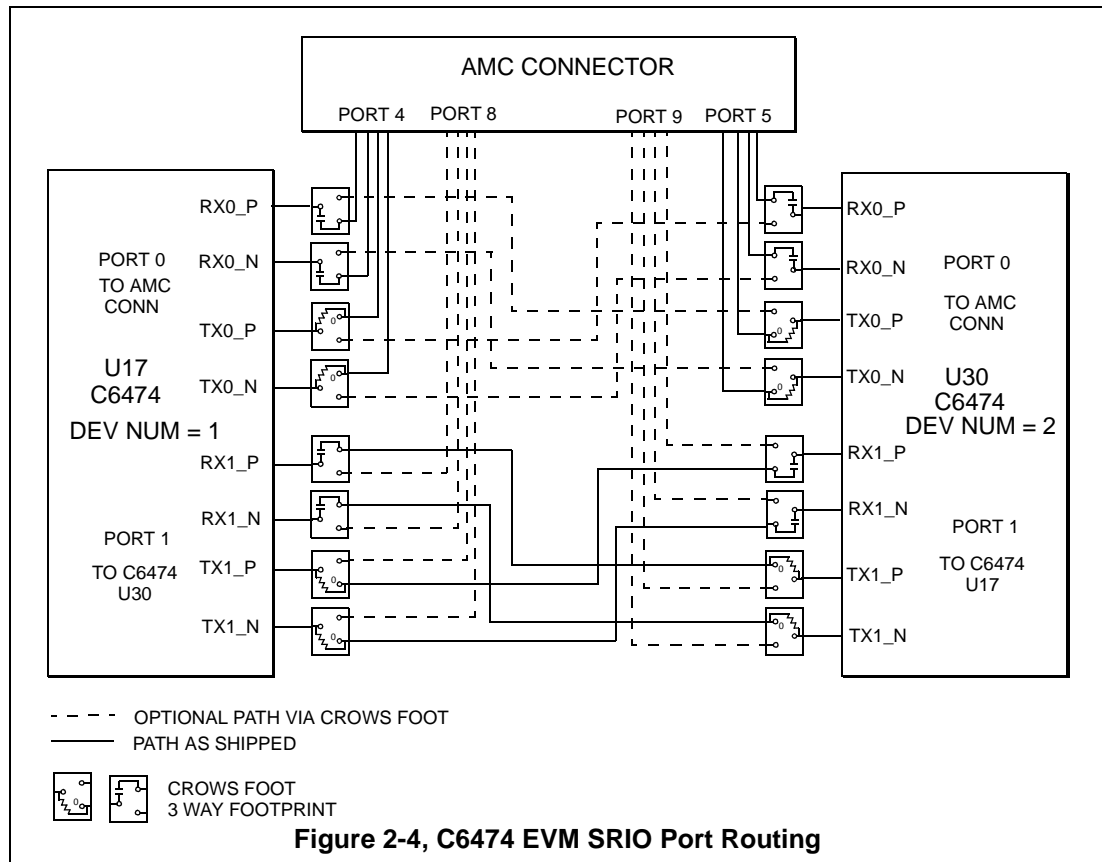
AMC CONNECTOR

PORT 4 PORT 8 PORT 9 PORT 5

RX0_P

PORT 0
TO AMC
CONN

RX0_N

TX0_P

U17
C6474

TX0_N

DEV NUM = 1

RX1_P

RX1_N

PORT 1

TO C6474
U30

TX1_P

TX1_N

RX0_P

RX0_N

PORT 0

TO AMC
CONN

TX0_P

TX0_N

U30
C6474
DEV NUM = 2

RX1_P

RX1_N

PORT 1

TO C6474
U17

TX1_P

TX1_N

OPTIONAL PATH VIA CROWS FOOT
PATH AS SHIPPED

0

CROWS FOOT
3 WAY FOOTPRINT

Figure 2-4, C6474 EVM SRIO Port Routing